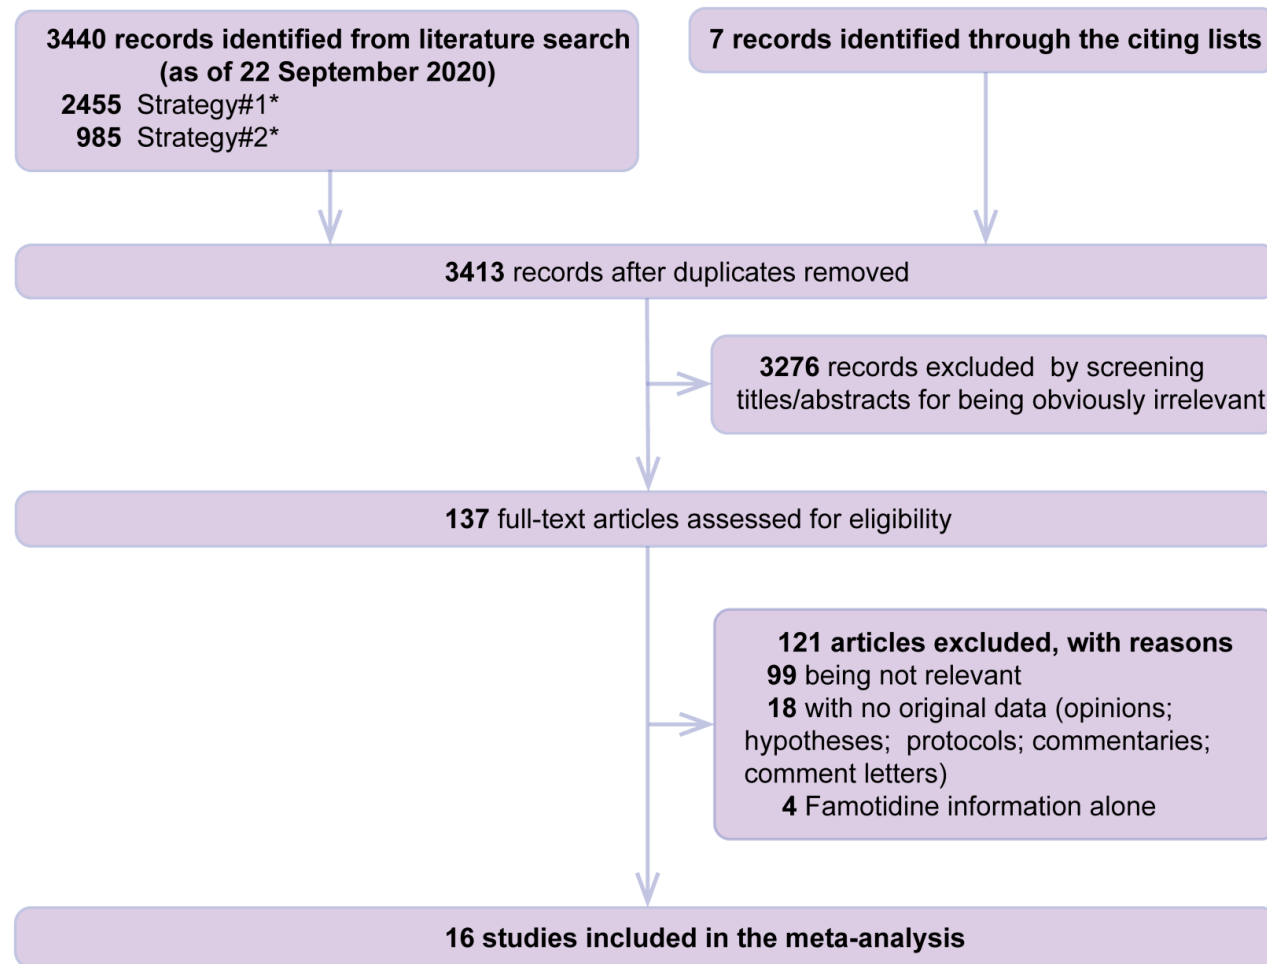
3440 records identified from literature search (as of 22 September 2020)
2455 Strategy#1*
985 Strategy#2*

7 records identified through the citing lists

3413 records after duplicates removed

3276 records excluded by screening titles/abstracts for being obviously irrelevant

137 full-text articles assessed for eligibility

121 articles excluded, with reasons
99 being not relevant
18 with no original data (opinions; hypotheses; protocols; commentaries; comment letters)
4 Famotidine information alone

16 studies included in the meta-analysis